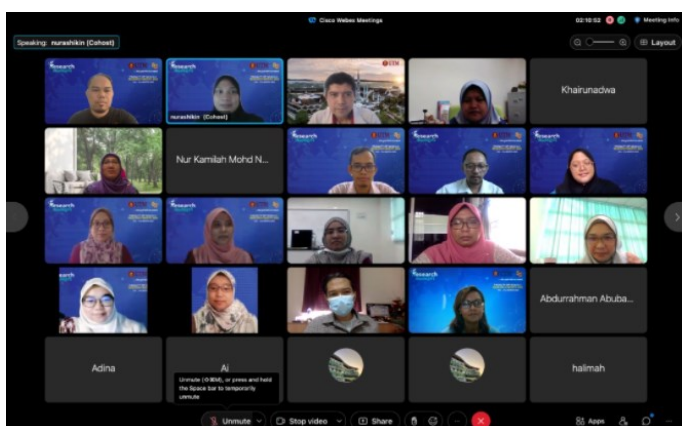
Cisco Webex Meetings

02:10:52

Meeting info

Speaking: nurashikin (Cohost)

Layout

nurashikin (Cohost)

Khairunadwa

Nur Kamilah Mohd N...

Abdurrahman Abuba...

Adina

Ai

halimah

Unmute (⇧⌘M), or press and hold the Space bar to temporarily unmute

Unmute

Stop video

Share

Apps